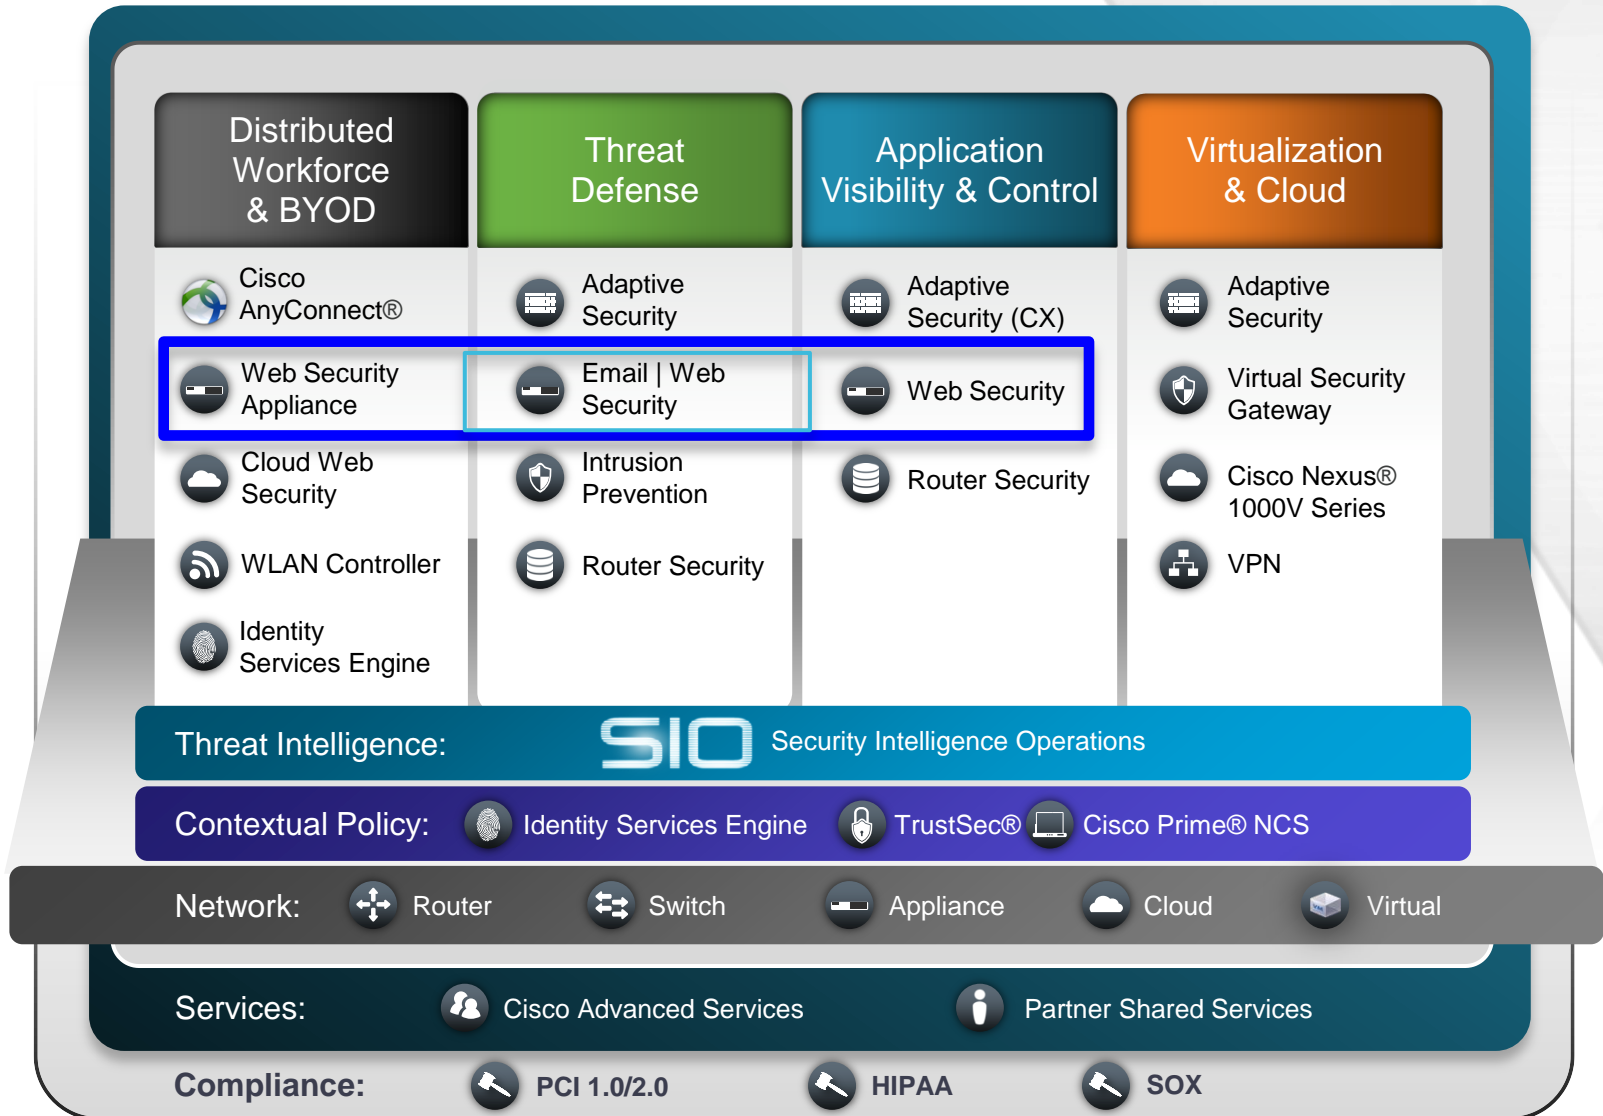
Distributed Workforce & BYOD

Cisco AnyConnect®

Web Security Appliance

Cloud Web Security

WLAN Controller

Identity Services Engine

Threat Defense

Adaptive Security

Email | Web Security

Intrusion Prevention

Router Security

Application Visibility & Control

Adaptive Security (CX)

Web Security

Router Security

Virtualization & Cloud

Adaptive Security

Virtual Security Gateway

Cisco Nexus® 1000V Series

VPN

Threat Intelligence: SIO Security Intelligence Operations

Contextual Policy: Identity Services Engine TrustSec® Cisco Prime® NCS

Network: Router Switch Appliance Cloud Virtual

Services: Cisco Advanced Services Partner Shared Services

Compliance: PCI 1.0/2.0 HIPAA SOX